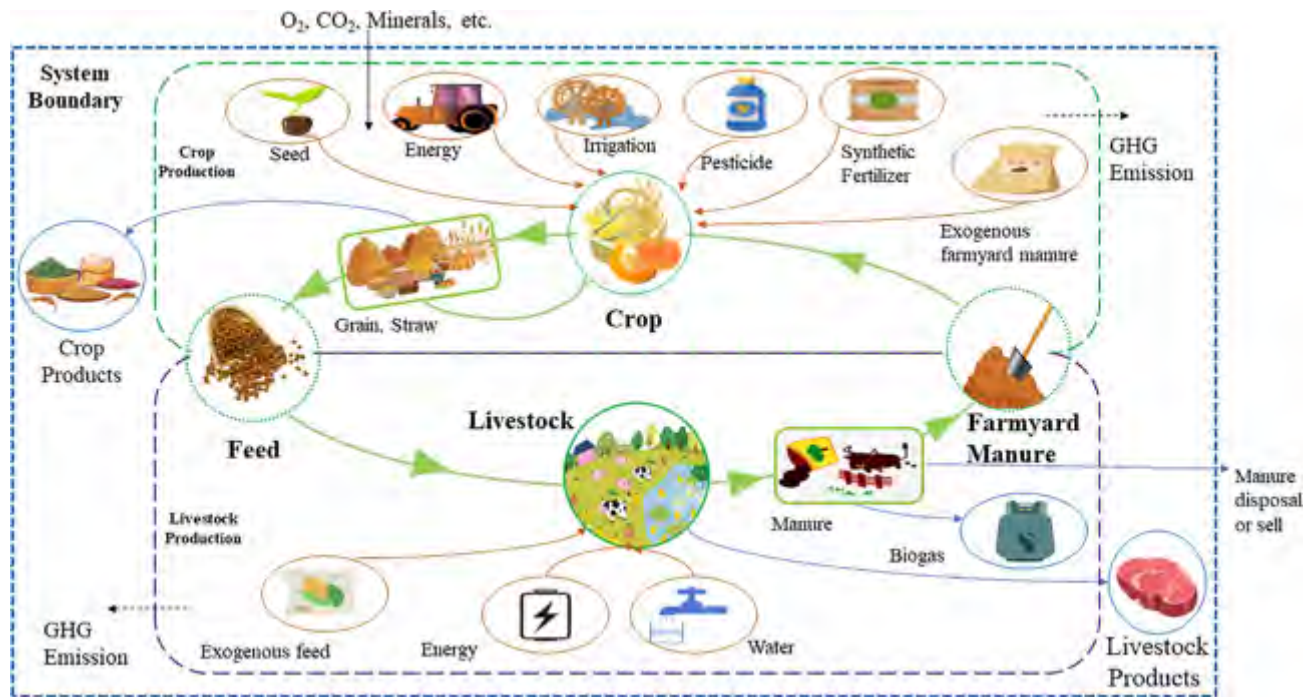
$O_2$, $CO_2$, Minerals, etc.

System Boundary

Crop Production

Seed

Energy

Irrigation

Pesticide

Synthetic Fertilizer

GHG Emission

Exogenous farmyard manure

Crop Products

Grain, Straw

Crop

Feed

Livestock

Farmyard Manure

Manure disposal or sell

Manure

Biogas

Livestock Production

GHG Emission

Exogenous feed

Energy

Water

Livestock Products